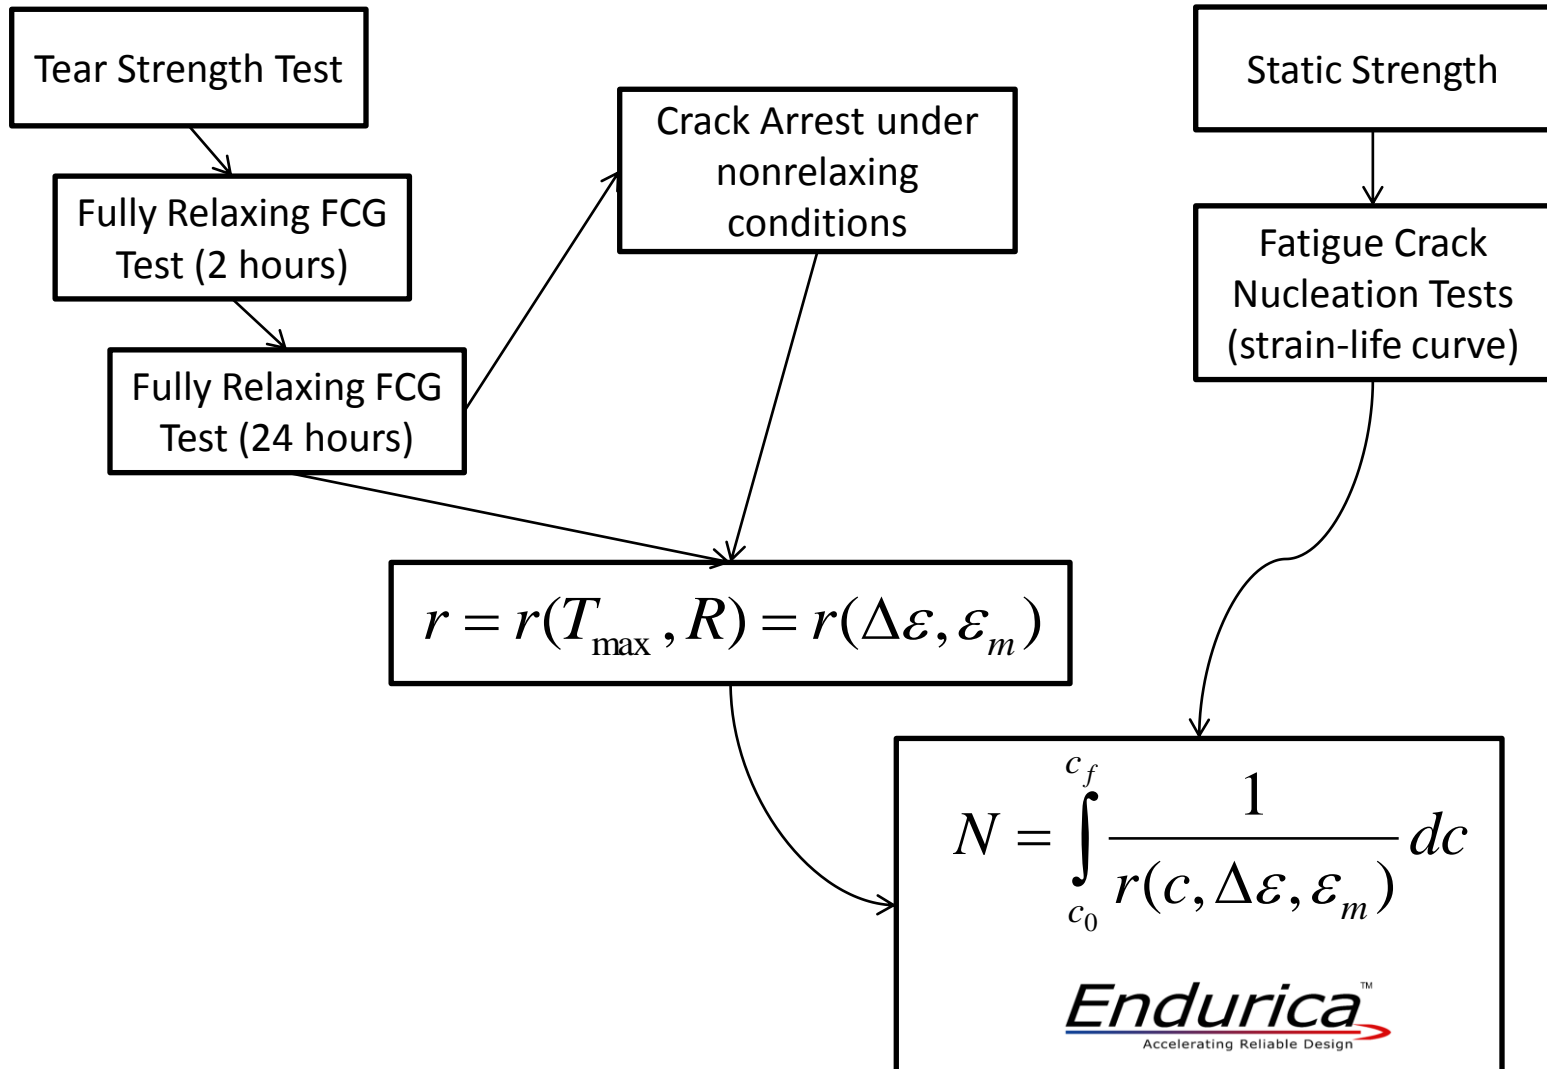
Tear Strength Test

Fully Relaxing FCG Test (2 hours)

Fully Relaxing FCG Test (24 hours)

Crack Arrest under nonrelaxing conditions

Static Strength

Fatigue Crack Nucleation Tests (strain-life curve)

$r = r(T_{\max}, R) = r(\Delta\varepsilon, \varepsilon_m)$

$N = \int_{c_0}^{c_f} \frac{1}{r(c, \Delta\varepsilon, \varepsilon_m)} dc$

Endurica™
Accelerating Reliable Design